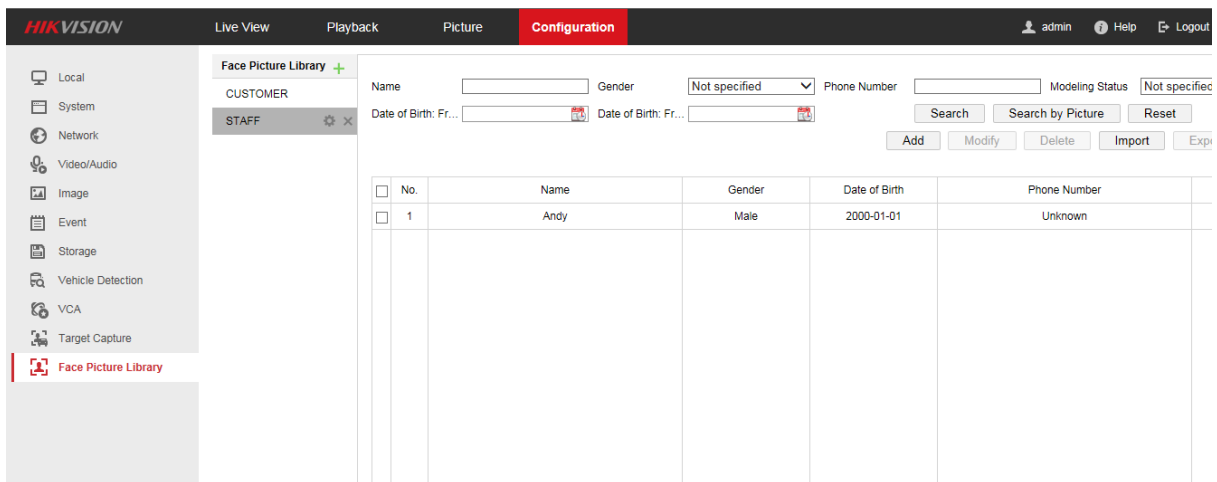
HIKVISION Live View Playback Picture Configuration admin Help Logout

Local
System
Network
Video/Audio
Image
Event
Storage
Vehicle Detection
VCA
Target Capture
Face Picture Library

Face Picture Library +
CUSTOMER
STAFF

Name
Gender Not specified
Phone Number
Modeling Status Not specified
Date of Birth: Fr...
Date of Birth: Fr...
Search
Search by Picture
Reset
Add Modify Delete Import Exp

| | No. | Name | Gender | Date of Birth | Phone Number |
|---|---|---|---|---|---|
| | 1 | Andy | Male | 2000-01-01 | Unknown |